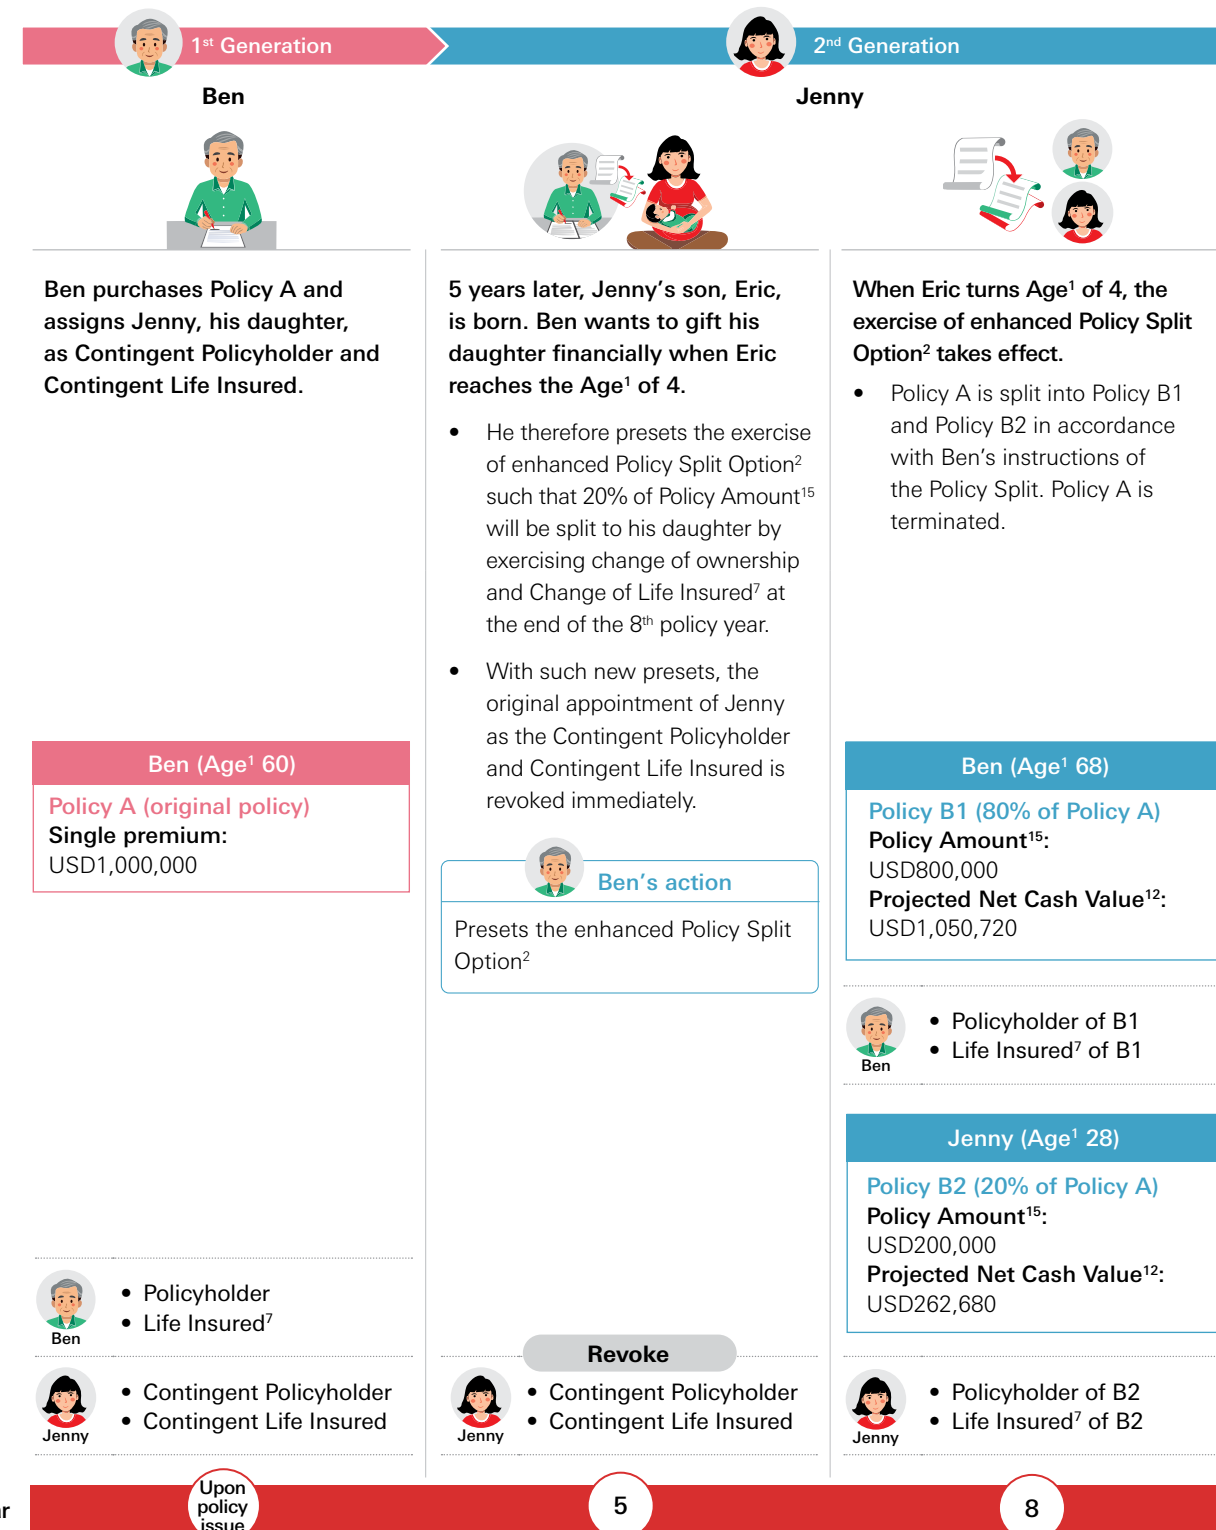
1st Generation

2nd Generation

Ben

Jenny

Ben purchases Policy A and assigns Jenny, his daughter, as Contingent Policyholder and Contingent Life Insured.

5 years later, Jenny's son, Eric, is born. Ben wants to gift his daughter financially when Eric reaches the Age$^1$ of 4.

- He therefore presets the exercise of enhanced Policy Split Option$^2$ such that 20% of Policy Amount$^{15}$ will be split to his daughter by exercising change of ownership and Change of Life Insured$^7$ at the end of the 8th policy year.
- With such new presets, the original appointment of Jenny as the Contingent Policyholder and Contingent Life Insured is revoked immediately.

When Eric turns Age$^1$ of 4, the exercise of enhanced Policy Split Option$^2$ takes effect.

- Policy A is split into Policy B1 and Policy B2 in accordance with Ben's instructions of the Policy Split. Policy A is terminated.

Ben (Age$^1$ 60)
Policy A (original policy)
Single premium:
USD1,000,000

Ben's action
Presets the enhanced Policy Split Option$^2$

Ben (Age$^1$ 68)
Policy B1 (80% of Policy A)
Policy Amount$^{15}$:
USD800,000
Projected Net Cash Value$^{12}$:
USD1,050,720

Ben
- Policyholder of B1
- Life Insured$^7$ of B1

Jenny (Age$^1$ 28)
Policy B2 (20% of Policy A)
Policy Amount$^{15}$:
USD200,000
Projected Net Cash Value$^{12}$:
USD262,680

Ben
- Policyholder
- Life Insured$^7$

Revoke

Jenny
- Contingent Policyholder
- Contingent Life Insured

Jenny
- Contingent Policyholder
- Contingent Life Insured

Jenny
- Policyholder of B2
- Life Insured$^7$ of B2

r

Upon policy issue

5

8